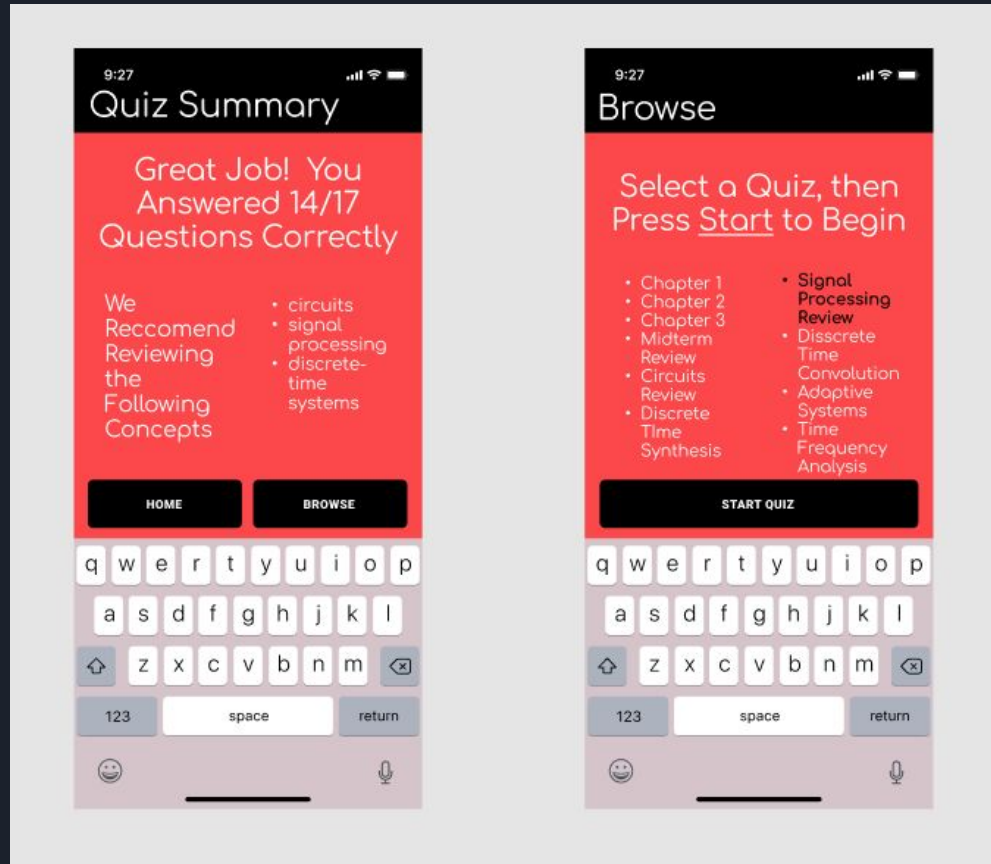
9:27

Quiz Summary

Great Job! You Answered 14/17 Questions Correctly

We Reccomend Reviewing the Following Concepts

- circuits
- signal processing
- discrete-time systems

HOME

BROWSE

q w e r t y u i o p
a s d f g h j k l
z x c v b n m
123 space return

9:27

Browse

Select a Quiz, then Press Start to Begin

- Chapter 1
- Chapter 2
- Chapter 3
- Midterm Review
- Circuits Review
- Discrete TIme Synthesis
- Signal Processing Review
- Disscrete Time Convolution
- Adaptive Systems
- Time Frequency Analysis

START QUIZ

q w e r t y u i o p
a s d f g h j k l
z x c v b n m
123 space return